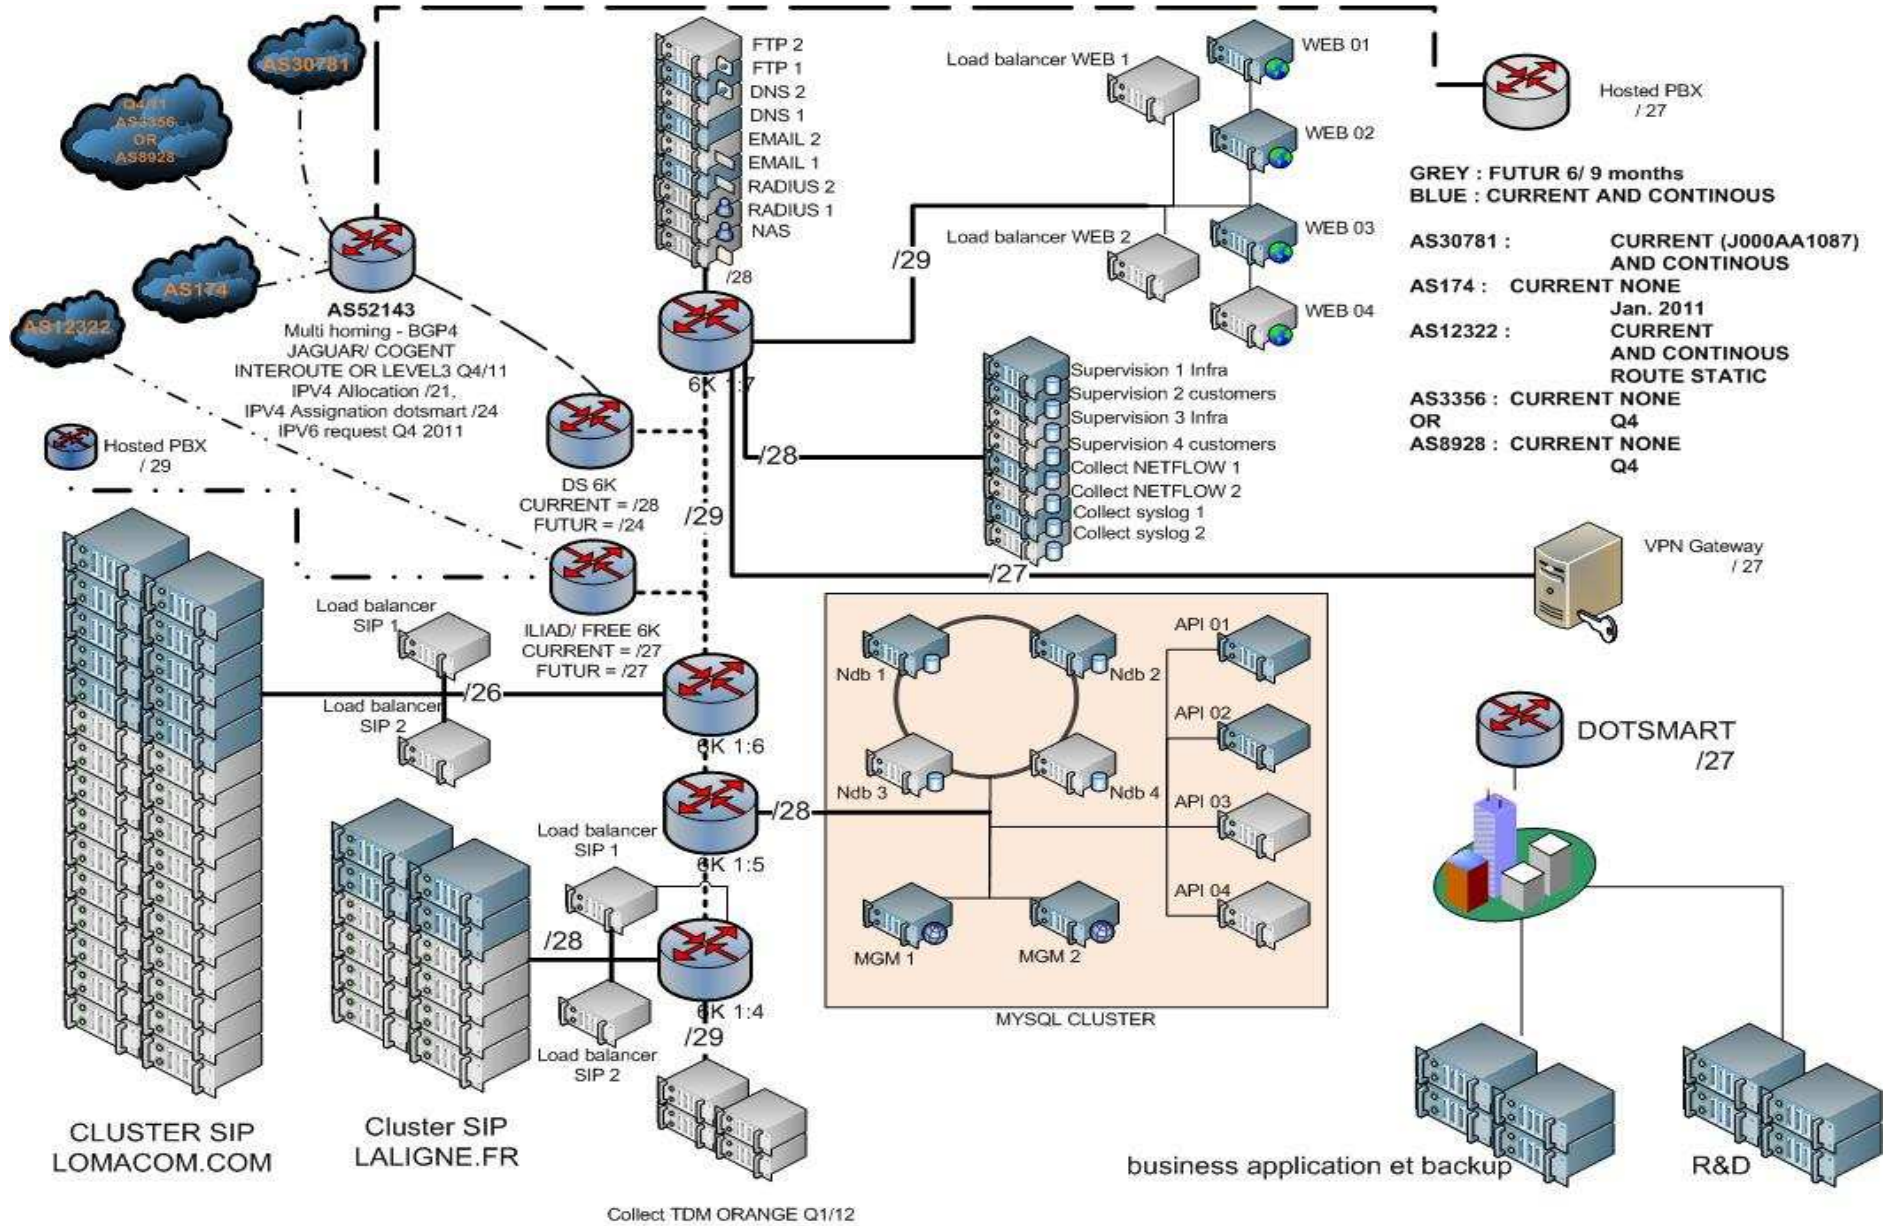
AS30781

Q4/11
AS3356
OR
AS8928

AS174

AS12322

AS52143
Multi homing - BGP4
JAGUAR/ COGENT
INTEROUTE OR LEVEL3 Q4/11
IPV4 Allocation /21,
IPV4 Assignation dotsmart /24
IPV6 request Q4 2011

Hosted PBX
/ 29

FTP 2
FTP 1
DNS 2
DNS 1
EMAIL 2
EMAIL 1
RADIUS 2
RADIUS 1
NAS
/28

6K 1:7

DS 6K
CURRENT = /28
FUTUR = /24

/29

ILIAD/ FREE 6K
CURRENT = /27
FUTUR = /27

Load balancer WEB 1
WEB 01
WEB 02
WEB 03
WEB 04
Load balancer WEB 2
/29

Hosted PBX
/ 27

GREY : FUTUR 6/ 9 months
BLUE : CURRENT AND CONTINOUS

| | |
|---|---|
| AS30781 : | CURRENT (J000AA1087) AND CONTINOUS |
| AS174 : | CURRENT NONE Jan. 2011 |
| AS12322 : | CURRENT AND CONTINOUS ROUTE STATIC |
| AS3356 : | CURRENT NONE Q4 |
| OR | |
| AS8928 : | CURRENT NONE Q4 |

/28
Supervision 1 Infra
Supervision 2 customers
Supervision 3 Infra
Supervision 4 customers
Collect NETFLOW 1
Collect NETFLOW 2
Collect syslog 1
Collect syslog 2

/27
VPN Gateway
/ 27

Load balancer
SIP 1
Load balancer
SIP 2
/26
6K 1:6

6K 1:5
/28

Load balancer
SIP 1
/28
6K 1:4
/29
Load balancer
SIP 2

Ndb 1
Ndb 2
Ndb 3
Ndb 4
API 01
API 02
API 03
API 04
MGM 1
MGM 2
MYSQL CLUSTER

DOTSMART
/27

CLUSTER SIP
LOMACOM.COM

Cluster SIP
LALIGNE.FR

Collect TDM ORANGE Q1/12

business application et backup

R&D